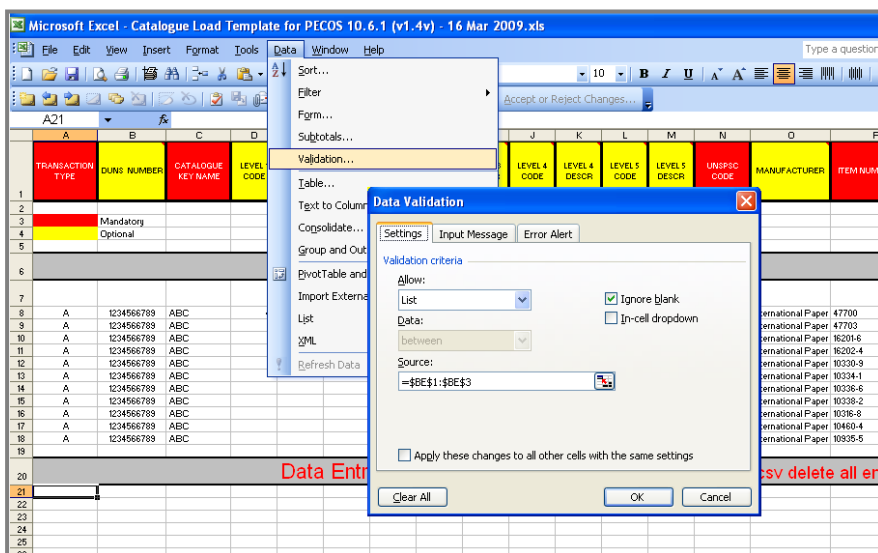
Microsoft Excel - Catalogue Load Template for PECOS 10.6.1 (v1.4v) - 16 Mar 2009.xls

File Edit View Insert Format Tools Data Window Help

Type a question

10 B I U

Accept or Reject Changes...

A21

Sort...
Filter
Form...
Subtotals...
Validation...
Table...
Text to Column
Consolidate...
Group and Out
PivotTable and
Import Externa
List
XML
Refresh Data

| | A | B | C | D | J | K | L | M | N | O | F |
|---|---|---|---|---|---|---|---|---|---|---|---|
| 1 | TRANSACTION TYPE | DUNS NUMBER | CATALOGUE KEY NAME | LEVEL CODE | LEVEL 4 CODE | LEVEL 4 DESCR | LEVEL 5 CODE | LEVEL 5 DESCR | UNSPSC CODE | MANUFACTURER | ITEM NUM |
| 2 | | | | | | | | | | | |
| 3 | | Mandatory | | | | | | | | | |
| 4 | | Optional | | | | | | | | | |
| 5 | | | | | | | | | | | |
| 6 | | | | | | | | | | | |
| 7 | | | | | | | | | | | |
| 8 | A | 1234566789 | ABC | | | | | | | ernational Paper | 47700 |
| 9 | A | 1234566789 | ABC | | | | | | | ernational Paper | 47703 |
| 10 | A | 1234566789 | ABC | | | | | | | ernational Paper | 16201-6 |
| 11 | A | 1234566789 | ABC | | | | | | | ernational Paper | 16202-4 |
| 12 | A | 1234566789 | ABC | | | | | | | ernational Paper | 10330-9 |
| 13 | A | 1234566789 | ABC | | | | | | | ernational Paper | 10334-1 |
| 14 | A | 1234566789 | ABC | | | | | | | ernational Paper | 10336-6 |
| 15 | A | 1234566789 | ABC | | | | | | | ernational Paper | 10338-2 |
| 16 | A | 1234566789 | ABC | | | | | | | ernational Paper | 10316-8 |
| 17 | A | 1234566789 | ABC | | | | | | | ernational Paper | 10460-4 |
| 18 | A | 1234566789 | ABC | | | | | | | ernational Paper | 10935-5 |
| 19 | | | | | | | | | | | |
| 20 | | Data Entr | | | | | | | | csv delete all en | |

21 22 23 24 25

Data Validation

Settings Input Message Error Alert

Validation criteria
Allow:
List
Ignore blank
In-cell dropdown
Data:
between
Source:
=$BE$1:$BE$3

Apply these changes to all other cells with the same settings

Clear All OK Cancel